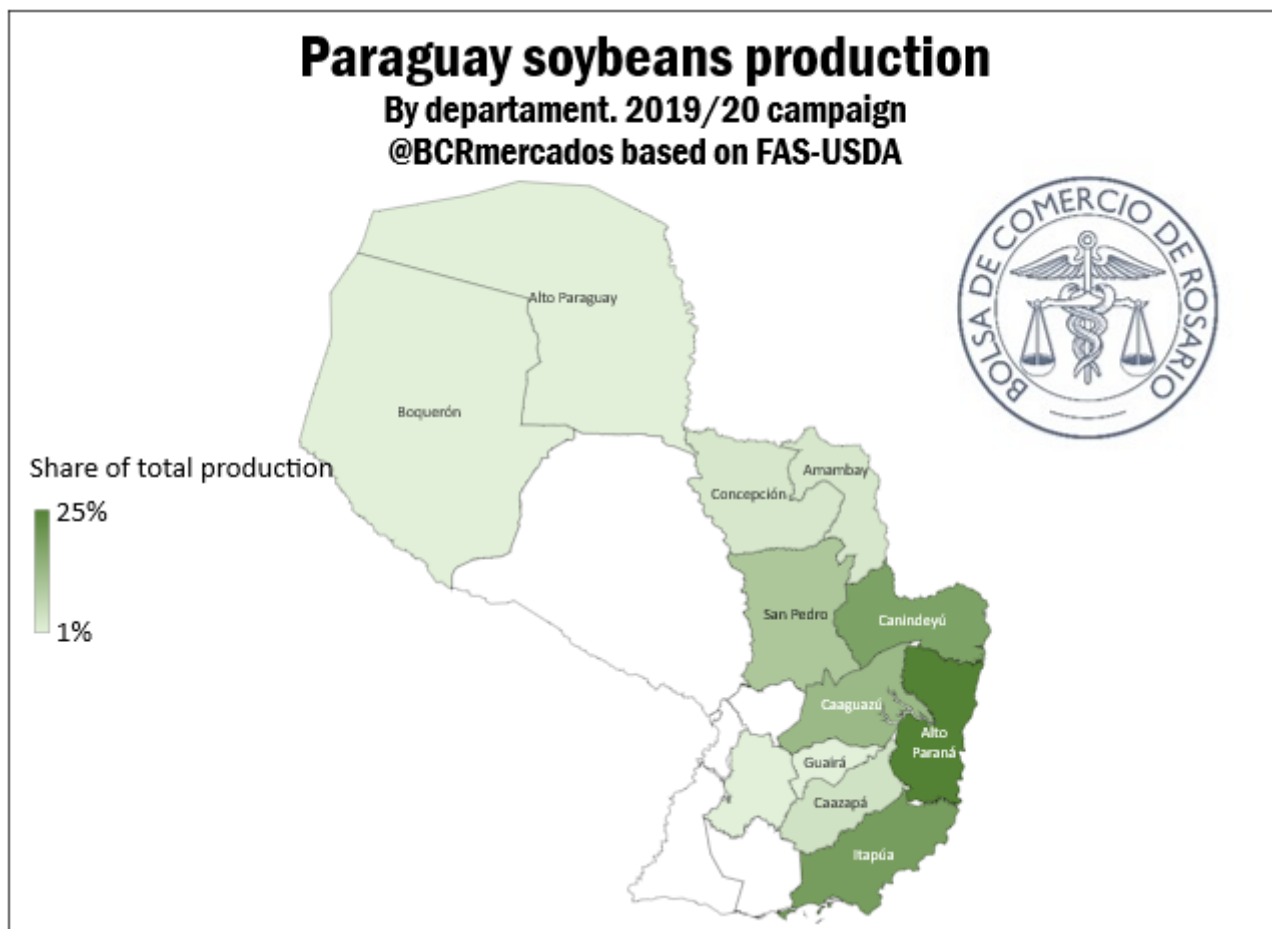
Paraguay soybeans production
By departament. 2019/20 campaign
@BCRmercados based on FAS-USDA

BOLSA DE COMERCIO DE ROSARIO

Alto Paraguay
Boquerón
Share of total production
25%
1%
Concepción
Amambay
San Pedro
Canindeyú
Caaguazú
Alto Paraná
Guairá
Caazapá
Itapúa